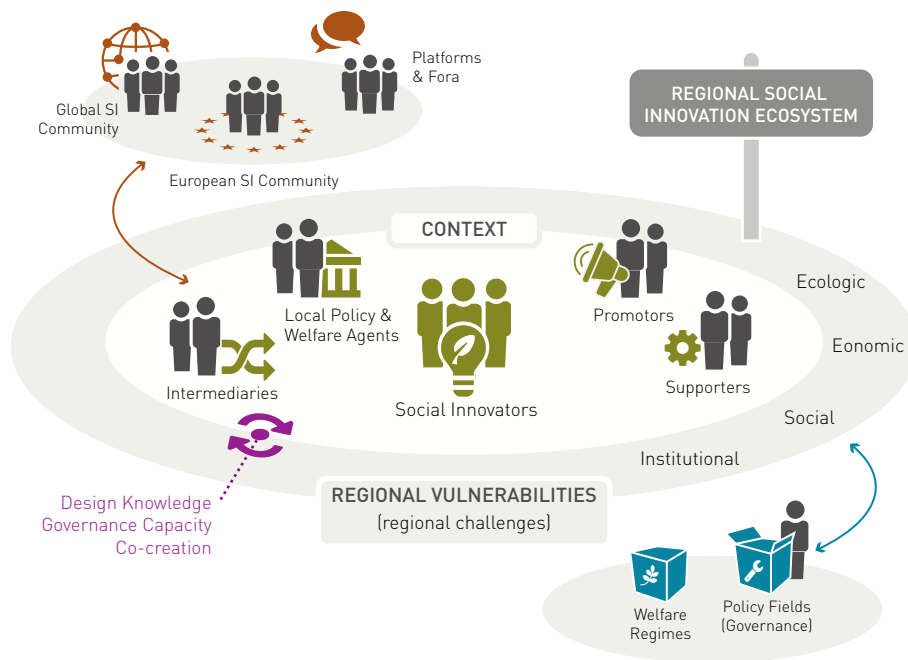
Platforms & Fora

Global SI Community

European SI Community

REGIONAL SOCIAL INNOVATION ECOSYSTEM

CONTEXT

Local Policy & Welfare Agents

Intermediaries

Social Innovators

Promotors

Supporters

Ecologic

Eonomic

Social

Institutional

REGIONAL VULNERABILITIES
(regional challenges)

Design Knowledge
Governance Capacity
Co-creation

Welfare Regimes

Policy Fields (Governance)